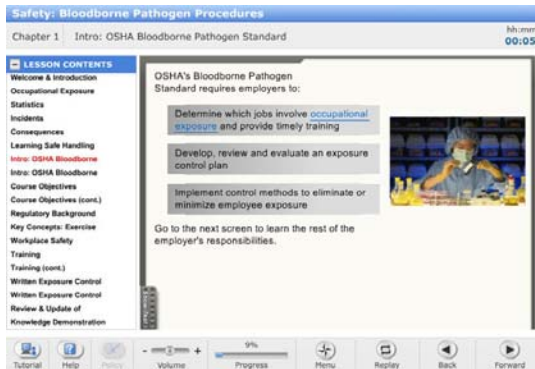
Safety: Bloodborne Pathogen Procedures

Chapter 1 Intro: OSHA Bloodborne Pathogen Standard

hh:mm
00:05

LESSON CONTENTS
Welcome & Introduction
Occupational Exposure
Statistics
Incidents
Consequences
Learning Safe Handling
Intro: OSHA Bloodborne
Intro: OSHA Bloodborne
Course Objectives
Course Objectives (cont.)
Regulatory Background
Key Concepts: Exercise
Workplace Safety
Training
Training (cont.)
Written Exposure Control
Written Exposure Control
Review & Update of
Knowledge Demonstration

OSHA's Bloodborne Pathogen Standard requires employers to:

Determine which jobs involve occupational exposure and provide timely training

Develop, review and evaluate an exposure control plan

Implement control methods to eliminate or minimize employee exposure

Go to the next screen to learn the rest of the employer's responsibilities.

Tutorial Help Policy - + Volume 9% Progress Menu Replay Back Forward